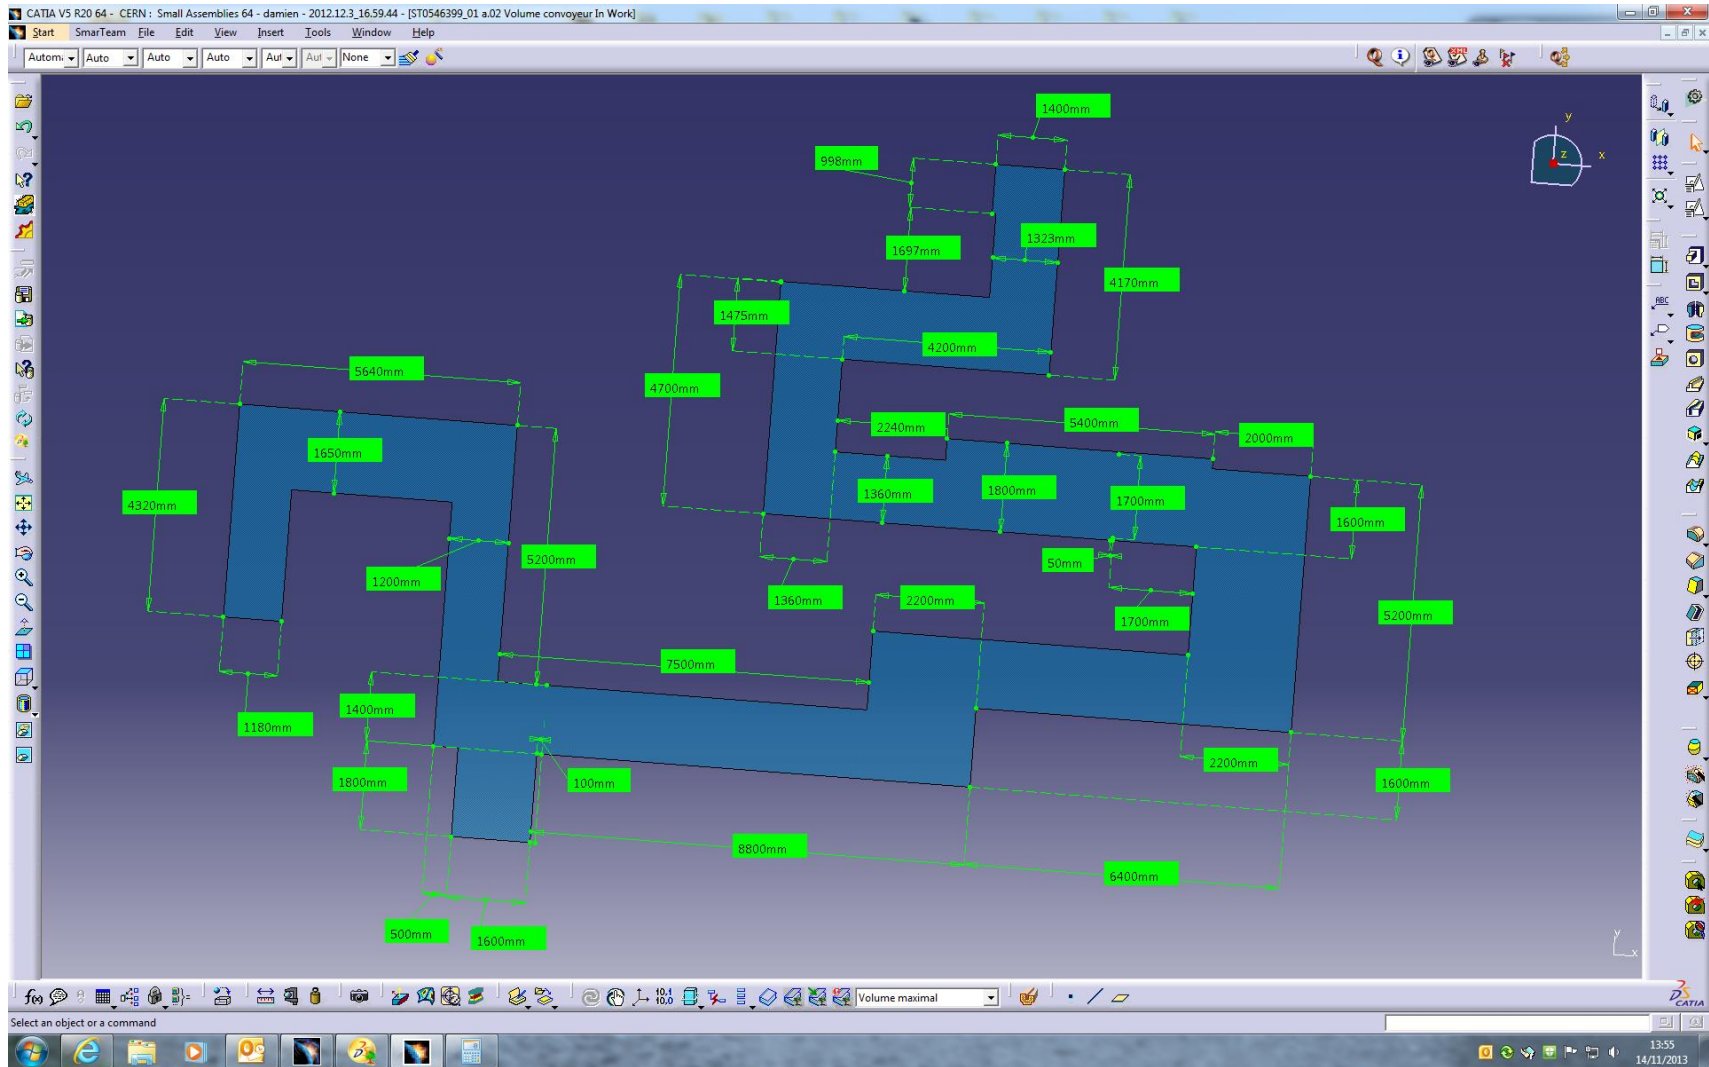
CATIA V5 R20 64 - CERN : Small Assemblies 64 - damien - 2012.12.3_16.59.44 - [ST0546399_01 a.02 Volume convoyeur In Work]

Start SmarTeam File Edit View Insert Tools Window Help

Automa Auto Auto Auto Aut Aut None

1400mm
998mm
1323mm
1697mm
4170mm
1475mm
4200mm
4700mm
5640mm
1650mm
4320mm
2240mm
5400mm
2000mm
1360mm
1800mm
1700mm
1600mm
5200mm
1200mm
50mm
1360mm
2200mm
1700mm
5200mm
7500mm
1180mm
1400mm
1800mm
100mm
2200mm
1600mm
8800mm
6400mm
500mm
1600mm

y
z
x

Volume maximal

Select an object or a command

13:55
14/11/2013